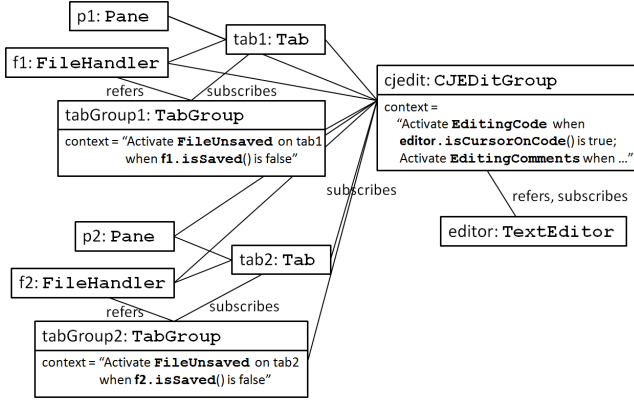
p1: Pane

tab1: Tab

f1: FileHandler

refers

subscribes

cjedit: CJEDitGroup

context = "Activate EditingCode when editor.isCursorOnCode() is true; Activate EditingComments when …"

tabGroup1: TabGroup

context = "Activate FileUnsaved on tab1 when f1.isSaved() is false"

subscribes

refers, subscribes

editor: TextEditor

p2: Pane

tab2: Tab

f2: FileHandler

subscribes

refers

tabGroup2: TabGroup

context = "Activate FileUnsaved on tab2 when f2.isSaved() is false"